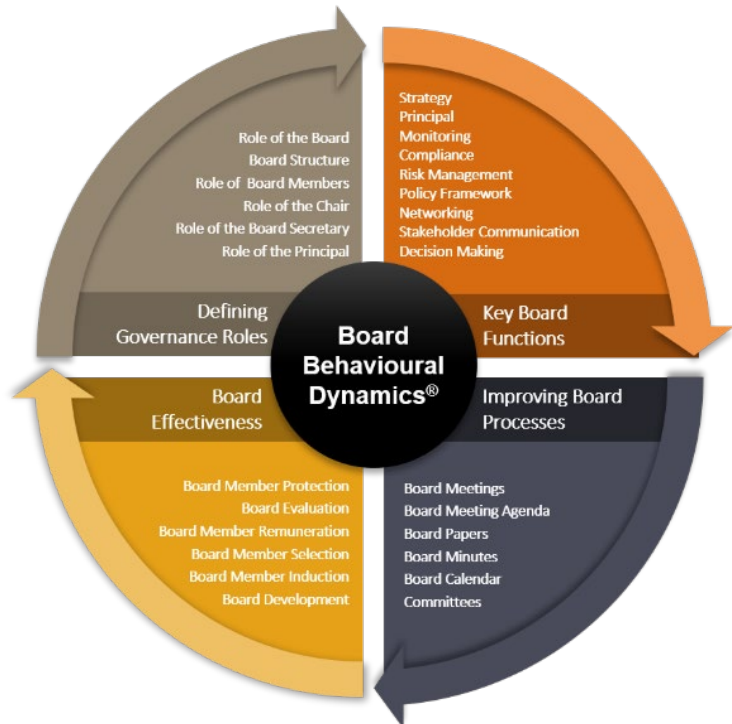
Role of the Board
Board Structure
Role of Board Members
Role of the Chair
Role of the Board Secretary
Role of the Principal

Defining Governance Roles

Strategy
Principal
Monitoring
Compliance
Risk Management
Policy Framework
Networking
Stakeholder Communication
Decision Making

Key Board Functions

Board Behavioural Dynamics®

Board Effectiveness

Board Member Protection
Board Evaluation
Board Member Remuneration
Board Member Selection
Board Member Induction
Board Development

Improving Board Processes

Board Meetings
Board Meeting Agenda
Board Papers
Board Minutes
Board Calendar
Committees